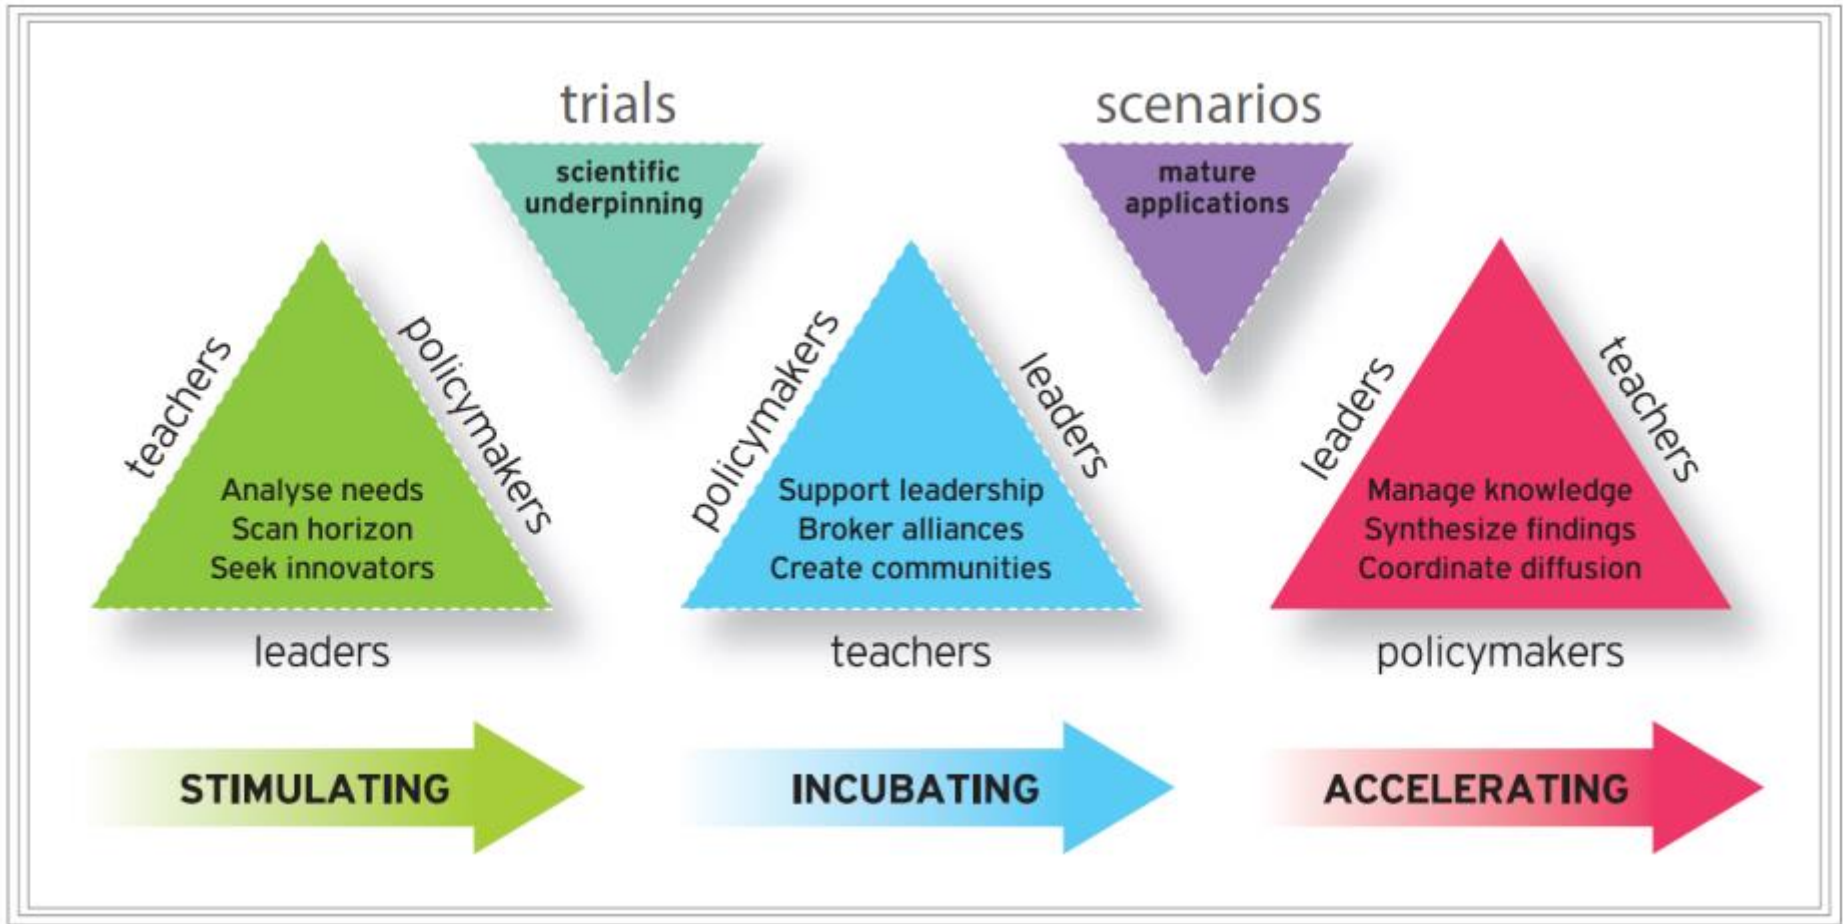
trials

scientific underpinning

scenarios

mature applications

teachers

policymakers

Analyse needs
Scan horizon
Seek innovators

leaders

policymakers

leaders

Support leadership
Broker alliances
Create communities

teachers

leaders

teachers

Manage knowledge
Synthesize findings
Coordinate diffusion

policymakers

STIMULATING

INCUBATING

ACCELERATING